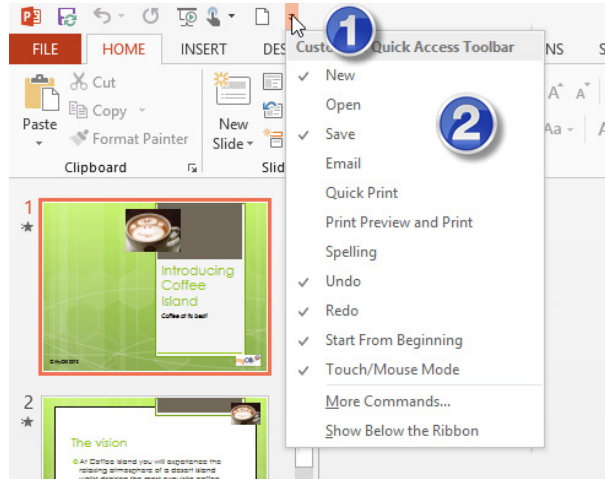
FILE HOME INSERT DES

Cust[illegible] Quick Access Toolbar

1

2

Cut

Copy

Paste

Format Painter

Clipboard

New Slide

Slid

New
Open
Save
Email
Quick Print
Print Preview and Print
Spelling
Undo
Redo
Start From Beginning
Touch/Mouse Mode
More Commands...
Show Below the Ribbon

1

Introducing Coffee Island

Coffee at its best!

2

The vision

At Coffee Island you will experience the relaxing atmosphere of a desert island while drinking the most exquisite coffee